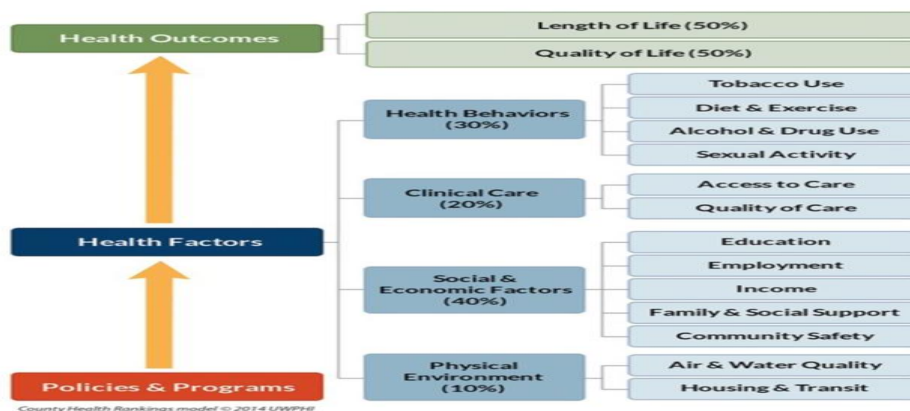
Health Outcomes

Length of Life (50%)

Quality of Life (50%)

Health Factors

Health Behaviors (30%)

Tobacco Use

Diet & Exercise

Alcohol & Drug Use

Sexual Activity

Clinical Care (20%)

Access to Care

Quality of Care

Social & Economic Factors (40%)

Education

Employment

Income

Family & Social Support

Community Safety

Physical Environment (10%)

Air & Water Quality

Housing & Transit

Policies & Programs

County Health Rankings model © 2014 UWPHI